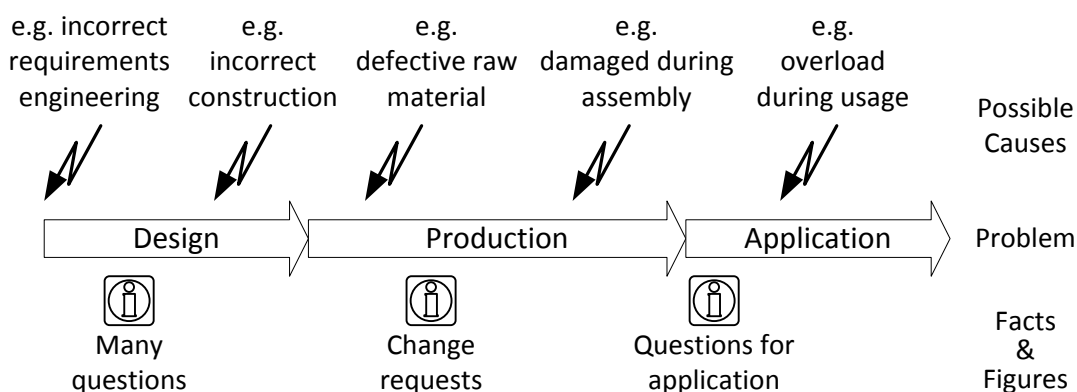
e.g. incorrect requirements engineering

e.g. incorrect construction

e.g. defective raw material

e.g. damaged during assembly

e.g. overload during usage

Possible Causes

Design

Production

Application

Problem

Many questions

Change requests

Questions for application

Facts & Figures